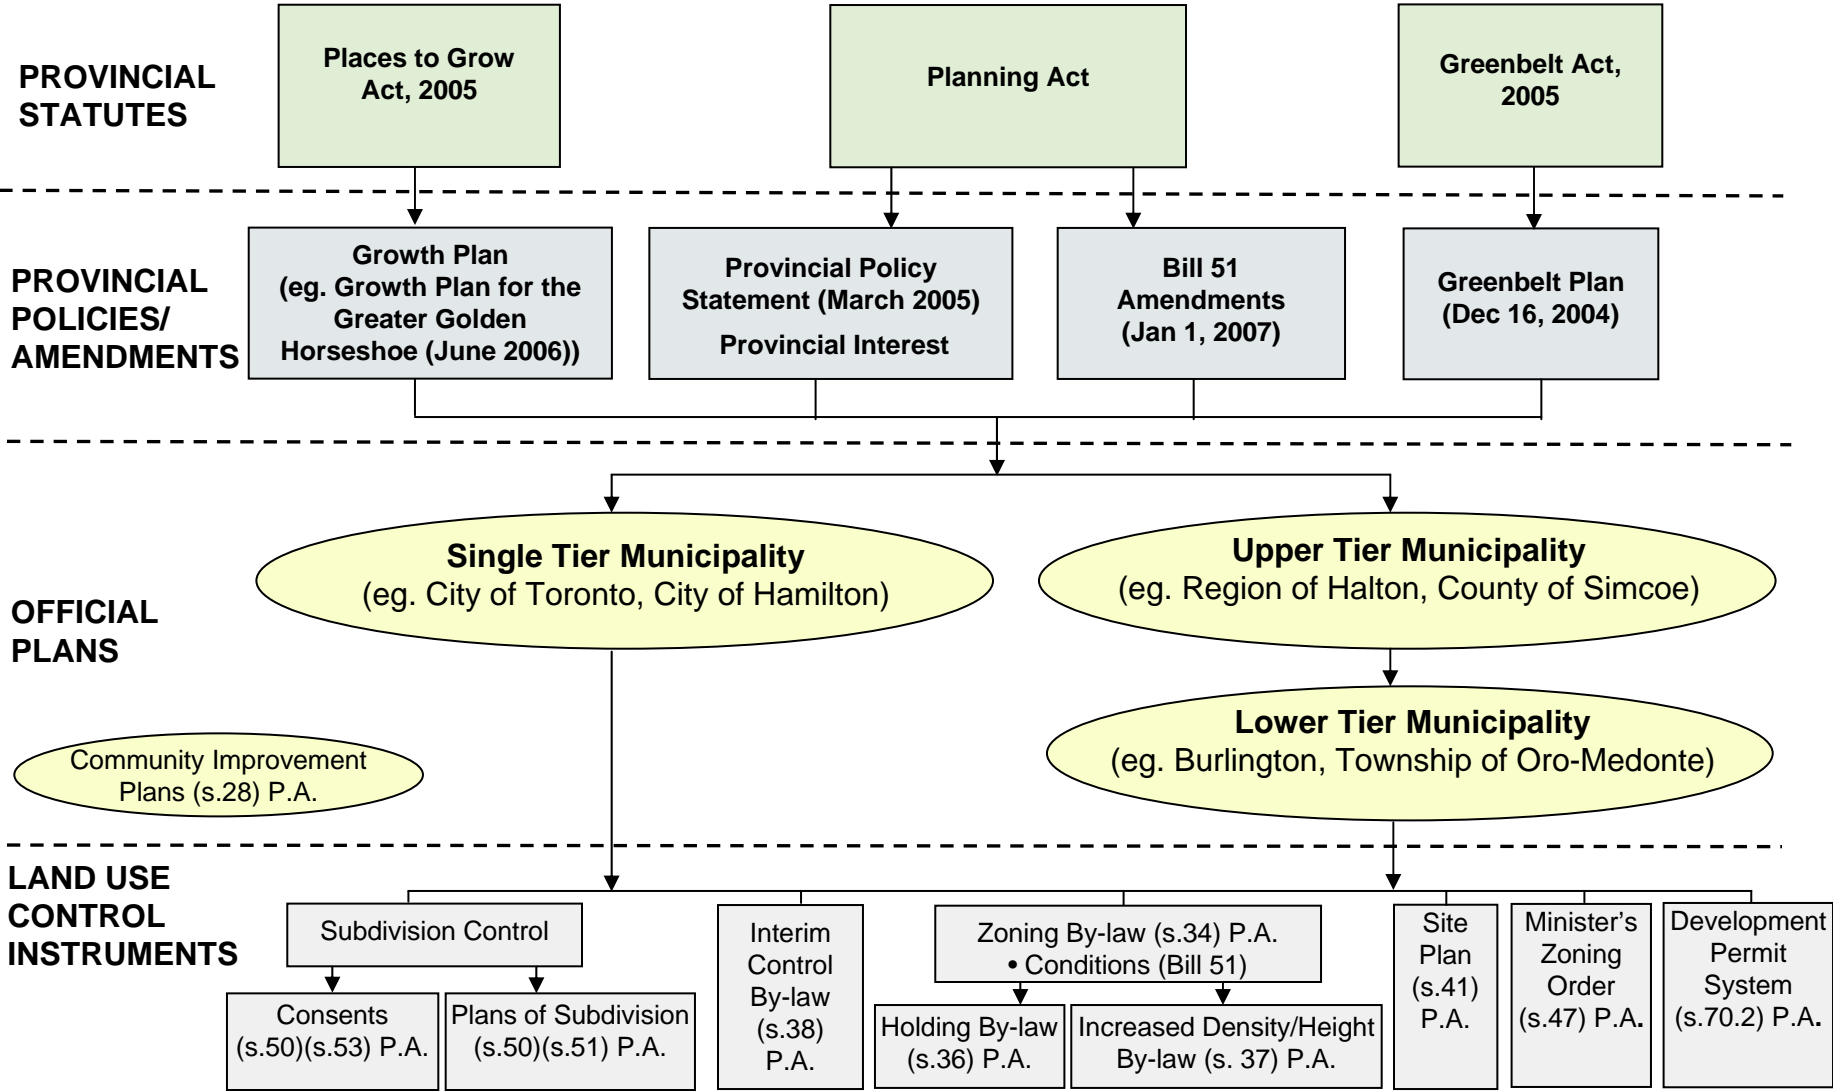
PROVINCIAL STATUTES

Places to Grow Act, 2005

Planning Act

Greenbelt Act, 2005

PROVINCIAL POLICIES/ AMENDMENTS

Growth Plan (eg. Growth Plan for the Greater Golden Horseshoe (June 2006))

Provincial Policy Statement (March 2005)

Provincial Interest

Bill 51 Amendments (Jan 1, 2007)

Greenbelt Plan (Dec 16, 2004)

OFFICIAL PLANS

Single Tier Municipality
(eg. City of Toronto, City of Hamilton)

Upper Tier Municipality
(eg. Region of Halton, County of Simcoe)

Lower Tier Municipality
(eg. Burlington, Township of Oro-Medonte)

Community Improvement Plans (s.28) P.A.

LAND USE CONTROL INSTRUMENTS

Subdivision Control

Consents (s.50)(s.53) P.A.

Plans of Subdivision (s.50)(s.51) P.A.

Interim Control By-law (s.38) P.A.

Zoning By-law (s.34) P.A.
• Conditions (Bill 51)

Holding By-law (s.36) P.A.

Increased Density/Height By-law (s. 37) P.A.

Site Plan (s.41) P.A.

Minister's Zoning Order (s.47) P.A.

Development Permit System (s.70.2) P.A.